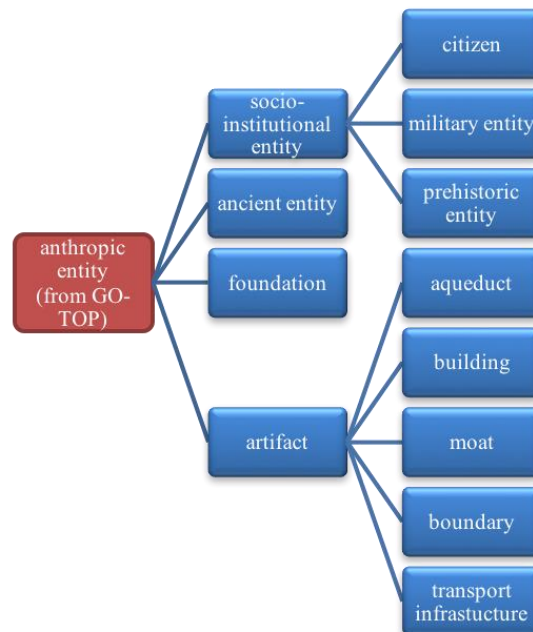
anthropic entity (from GO-TOP)

socio-institutional entity

ancient entity

foundation

artifact

citizen

military entity

prehistoric entity

aqueduct

building

moat

boundary

transport infrastucture